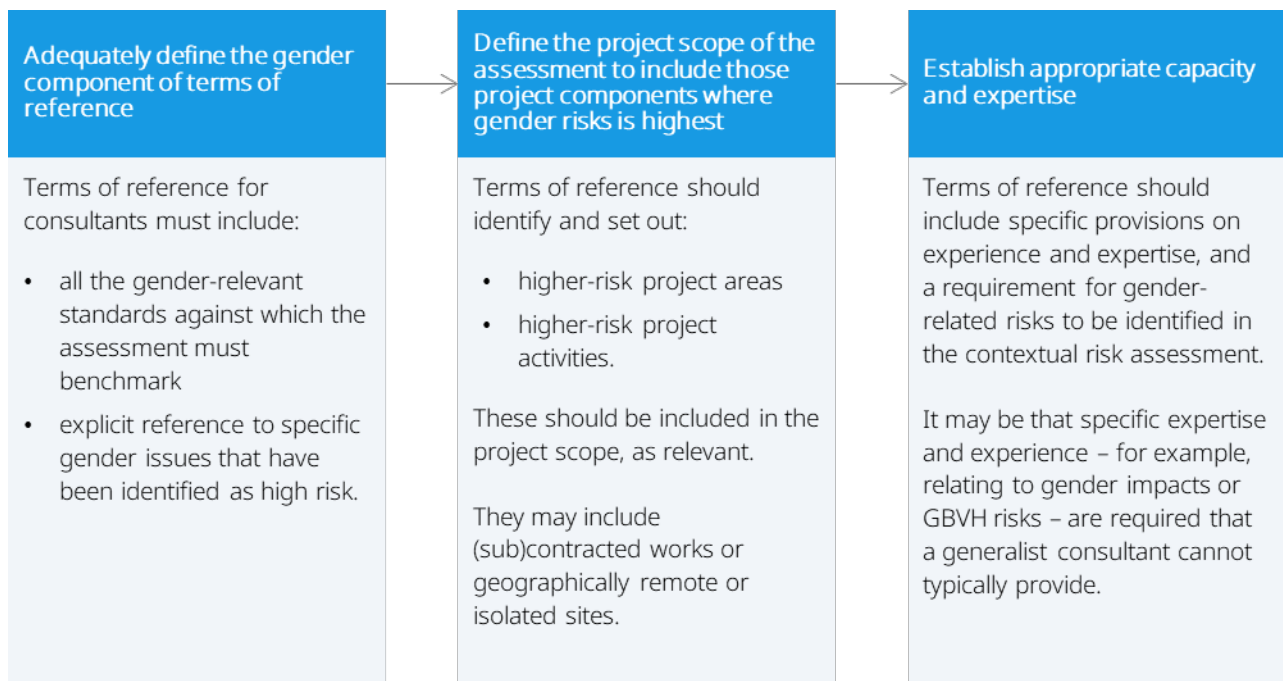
Adequately define the gender component of terms of reference

Terms of reference for consultants must include:

• all the gender-relevant standards against which the assessment must benchmark

• explicit reference to specific gender issues that have been identified as high risk.

Define the project scope of the assessment to include those project components where gender risks is highest

Terms of reference should identify and set out:

• higher-risk project areas

• higher-risk project activities.

These should be included in the project scope, as relevant.

They may include (sub)contracted works or geographically remote or isolated sites.

Establish appropriate capacity and expertise

Terms of reference should include specific provisions on experience and expertise, and a requirement for gender-related risks to be identified in the contextual risk assessment.

It may be that specific expertise and experience – for example, relating to gender impacts or GBVH risks – are required that a generalist consultant cannot typically provide.